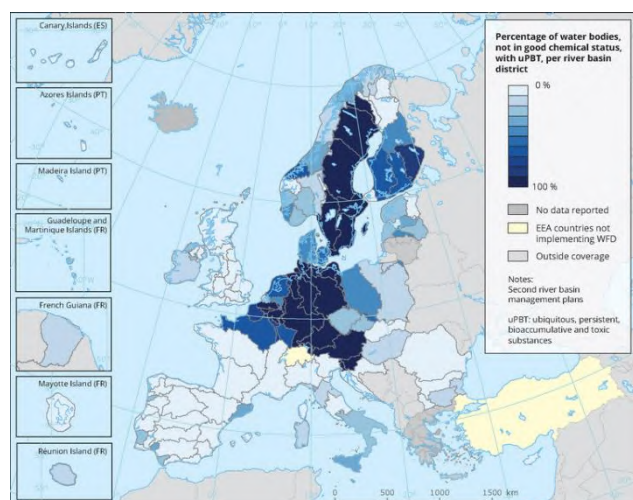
Canary Islands (ES)

Azores Islands (PT)

Madeira Island (PT)

Guadeloupe and Martinique Islands (FR)

French Guiana (FR)

Mayotte Island (FR)

Reunion Island (FR)

Percentage of water bodies, not in good chemical status, with uPBT, per river basin district

0 %

100 %

No data reported

EEA countries not implementing WFD

Outside coverage

Notes:
Second river basin management plans

uPBT: ubiquitous, persistent, bioaccumulative and toxic substances

0 500 1000 1500 km